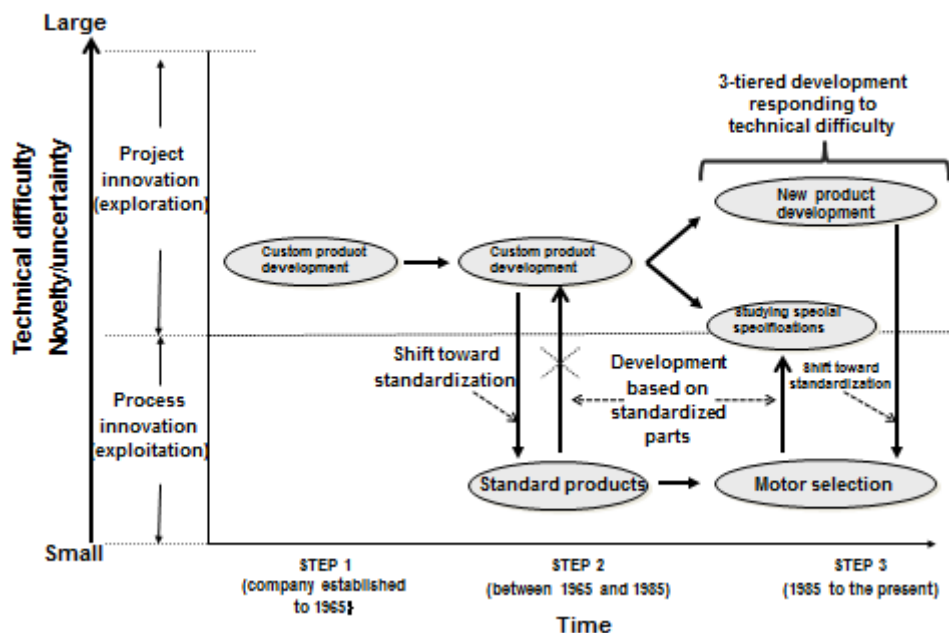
Large

Technical difficulty
Novelty/uncertainty

Project innovation (exploration)

Process innovation (exploitation)

Small

3-tiered development responding to technical difficulty

Custom product development

Custom product development

New product development

Studying special specifications

Shift toward standardization

Development based on standardized parts

Shift toward standardization

Standard products

Motor selection

STEP 1 (company established to 1965)

STEP 2 (between 1965 and 1985)

STEP 3 (1985 to the present)

Time